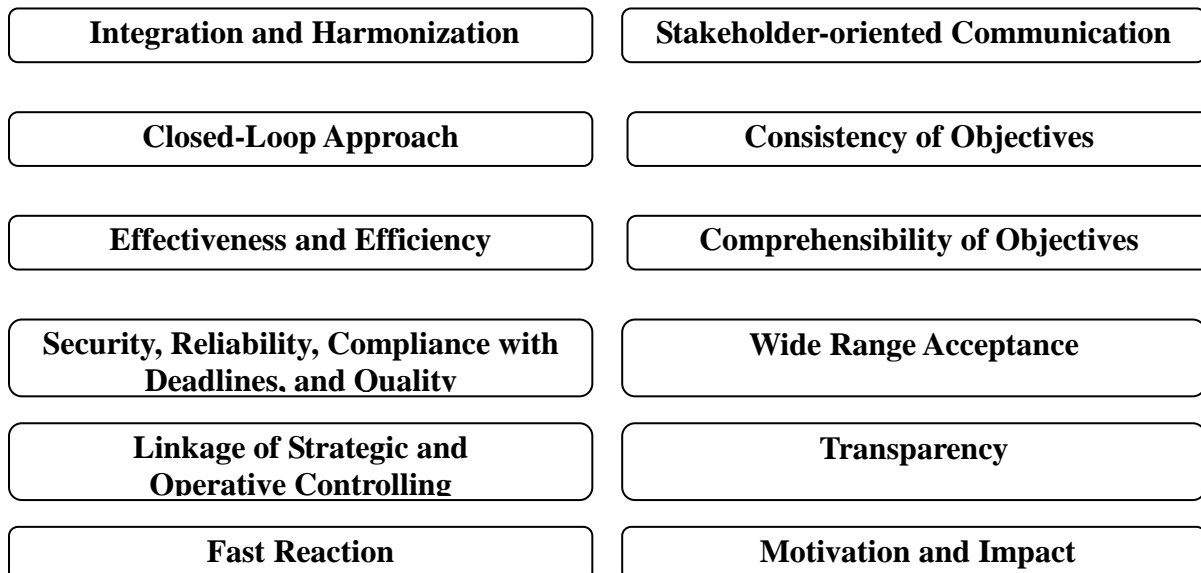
Integration and Harmonization

Stakeholder-oriented Communication

Closed-Loop Approach

Consistency of Objectives

Effectiveness and Efficiency

Comprehensibility of Objectives

Security, Reliability, Compliance with Deadlines, and Quality

Wide Range Acceptance

Linkage of Strategic and Operative Controlling

Transparency

Fast Reaction

Motivation and Impact